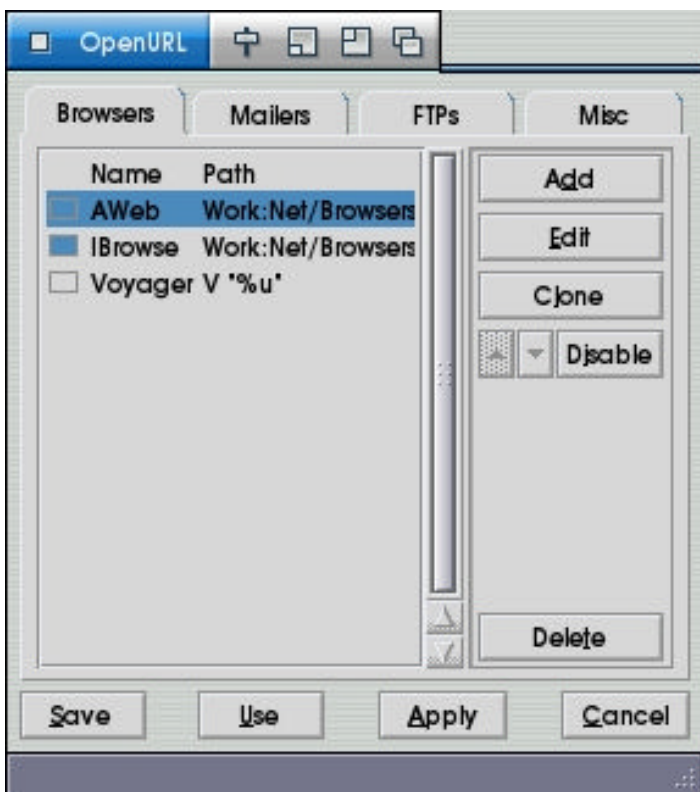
OpenURL

Browsers | Mailers | FTPs | Misc

| Name | Path |
|---|---|
| AWeb | Work:Net/Browsers |
| IBrowse | Work:Net/Browsers |
| Voyager | V "%u" |

Add
Edit
Clone
Disable
Delete

Save
Use
Apply
Cancel